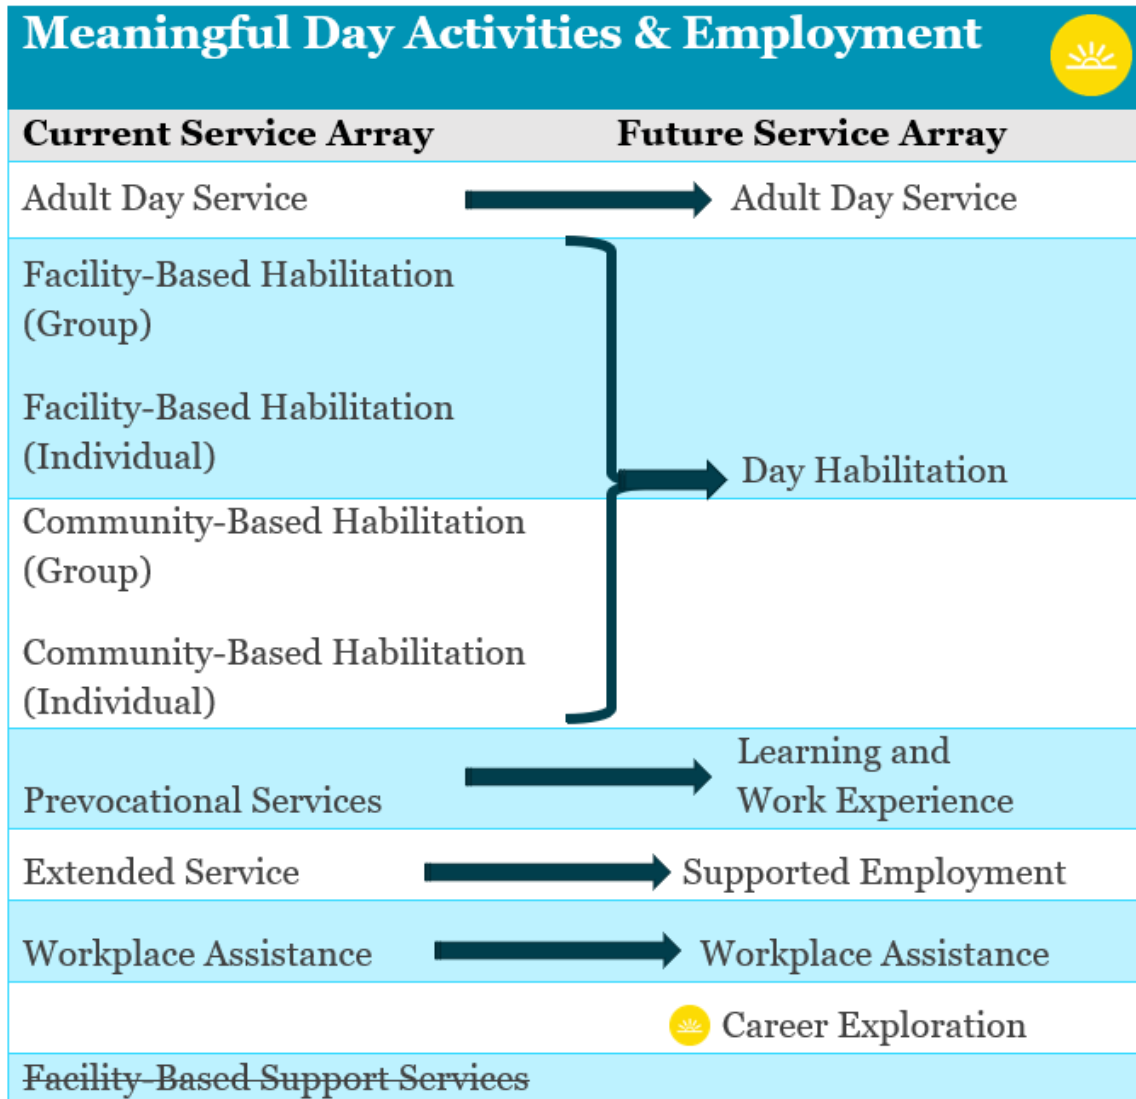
Meaningful Day Activities & Employment

| Current Service Array | Future Service Array |
|---|---|
| Adult Day Service | Adult Day Service |
| Facility-Based Habilitation (Group) | |
| Facility-Based Habilitation (Individual) | Day Habilitation |
| Community-Based Habilitation (Group) | |
| Community-Based Habilitation (Individual) | |
| Prevocational Services | Learning and Work Experience |
| Extended Service | Supported Employment |
| Workplace Assistance | Workplace Assistance |
| | Career Exploration |
| ~~Facility-Based Support Services~~ | |